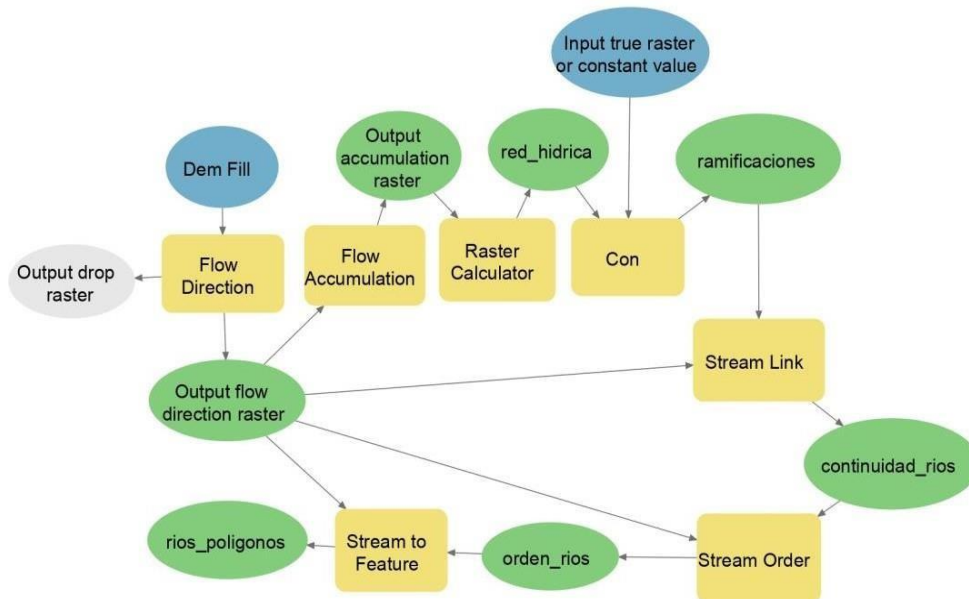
Input true raster or constant value

Dem Fill

Output accumulation raster

red_hidrica

ramificaciones

Output drop raster

Flow Direction

Flow Accumulation

Raster Calculator

Con

Stream Link

Output flow direction raster

continuidad_rios

rios_poligonos

Stream to Feature

orden_rios

Stream Order